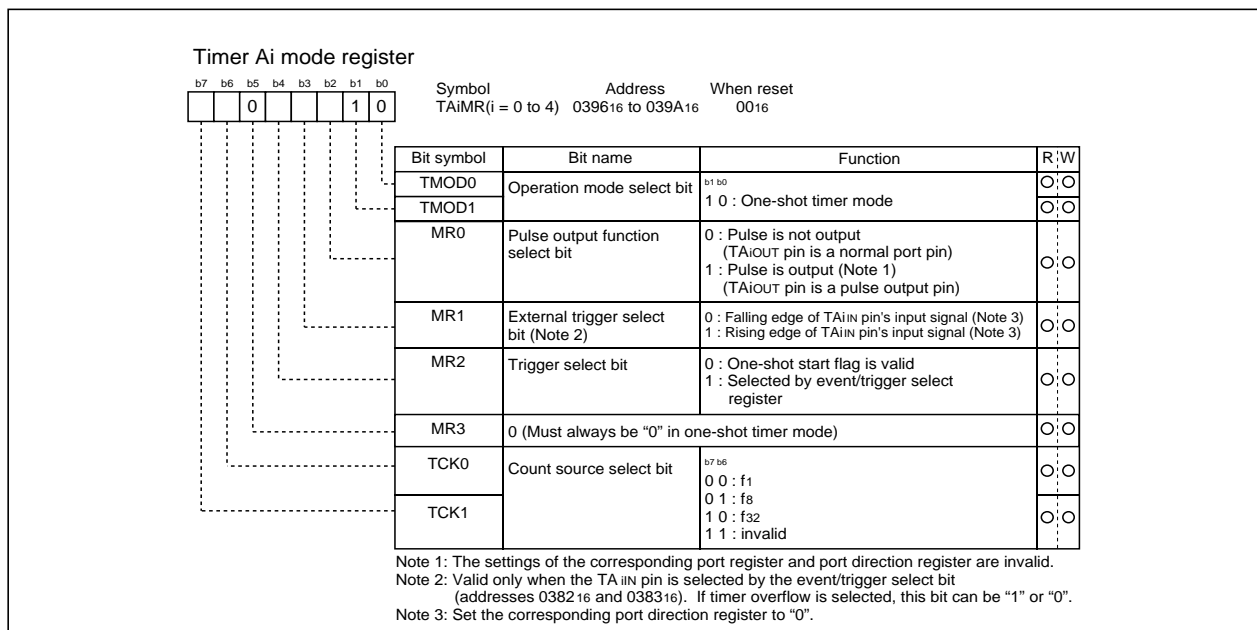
Timer Ai mode register

b7 b6 b5 b4 b3 b2 b1 b0

0 1 0

Symbol TAiMR(i = 0 to 4)

Address $0396_{16}$ to $039A_{16}$

When reset $00_{16}$

| Bit symbol | Bit name | Function | R | W |
|---|---|---|---|---|
| TMOD0 | Operation mode select bit | b1 b0 1 0 : One-shot timer mode | ○ | ○ |
| TMOD1 | | | ○ | ○ |
| MR0 | Pulse output function select bit | 0 : Pulse is not output (TAiOUT pin is a normal port pin) 1 : Pulse is output (Note 1) (TAiOUT pin is a pulse output pin) | ○ | ○ |
| MR1 | External trigger select bit (Note 2) | 0 : Falling edge of TAiIN pin's input signal (Note 3) 1 : Rising edge of TAiIN pin's input signal (Note 3) | ○ | ○ |
| MR2 | Trigger select bit | 0 : One-shot start flag is valid 1 : Selected by event/trigger select register | ○ | ○ |
| MR3 | 0 (Must always be "0" in one-shot timer mode) | | ○ | ○ |
| TCK0 | Count source select bit | b7 b6 0 0 : $f_1$ 0 1 : $f_8$ 1 0 : $f_{32}$ 1 1 : invalid | ○ | ○ |
| TCK1 | | | ○ | ○ |

Note 1: The settings of the corresponding port register and port direction register are invalid.
Note 2: Valid only when the TA iIN pin is selected by the event/trigger select bit (addresses $0382_{16}$ and $0383_{16}$). If timer overflow is selected, this bit can be "1" or "0".
Note 3: Set the corresponding port direction register to "0".